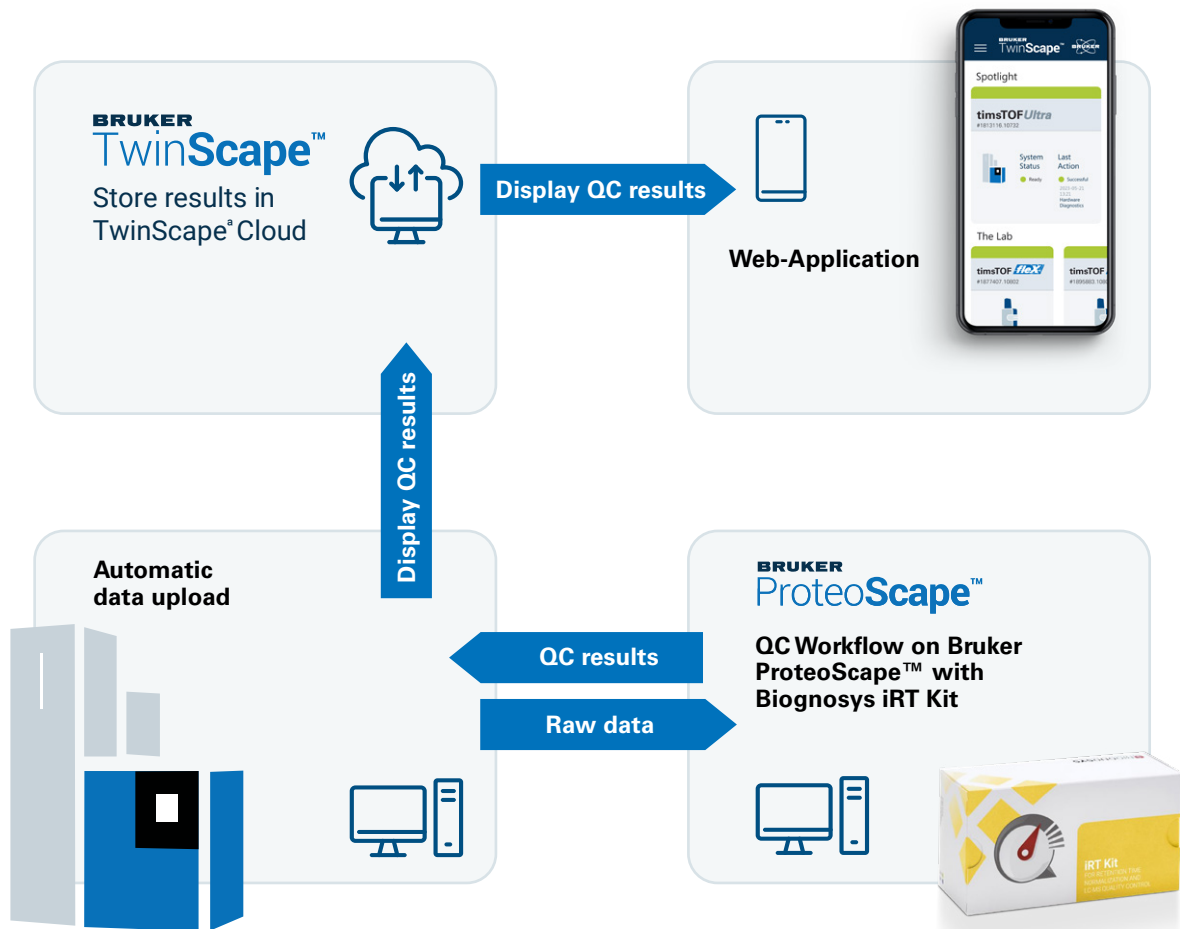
BRUKER
TwinScape™
Store results in TwinScape$^{a}$ Cloud

Display QC results

Web-Application

BRUKER TwinScape™
Spotlight
timsTOF Ultra
#1813116.10732
System Status
Ready
Last Action
Successful
The Lab
timsTOF flex
#1877407.10802
timsTOF
#1895863.1080

Display QC results

Automatic data upload

BRUKER
ProteoScape™
QC Workflow on Bruker ProteoScape™ with Biognosys iRT Kit

QC results

Raw data

iRT Kit